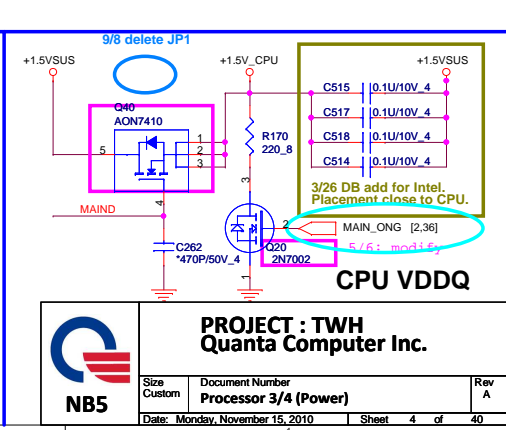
9/8 delete JP1

+1.5VSUS

+1.5V_CPU

+1.5VSUS

Q40
AON7410

5

1
2
3

R170
220_8

C515 0.1U/10V_4
C517 0.1U/10V_4
C518 0.1U/10V_4
C514 0.1U/10V_4

3/26 DB add for Intel.
Placement close to CPU.

MAIND

4

3

2

MAIN_ONG [2,36]

5/6: modify

C262
*470P/50V_4

Q20
2N7002

CPU VDDQ

PROJECT : TWH
Quanta Computer Inc.

NB5

| Size | Document Number | Rev |
|---|---|---|
| Custom | Processor 3/4 (Power) | A |

Date: Monday, November 15, 2010 Sheet 4 of 40